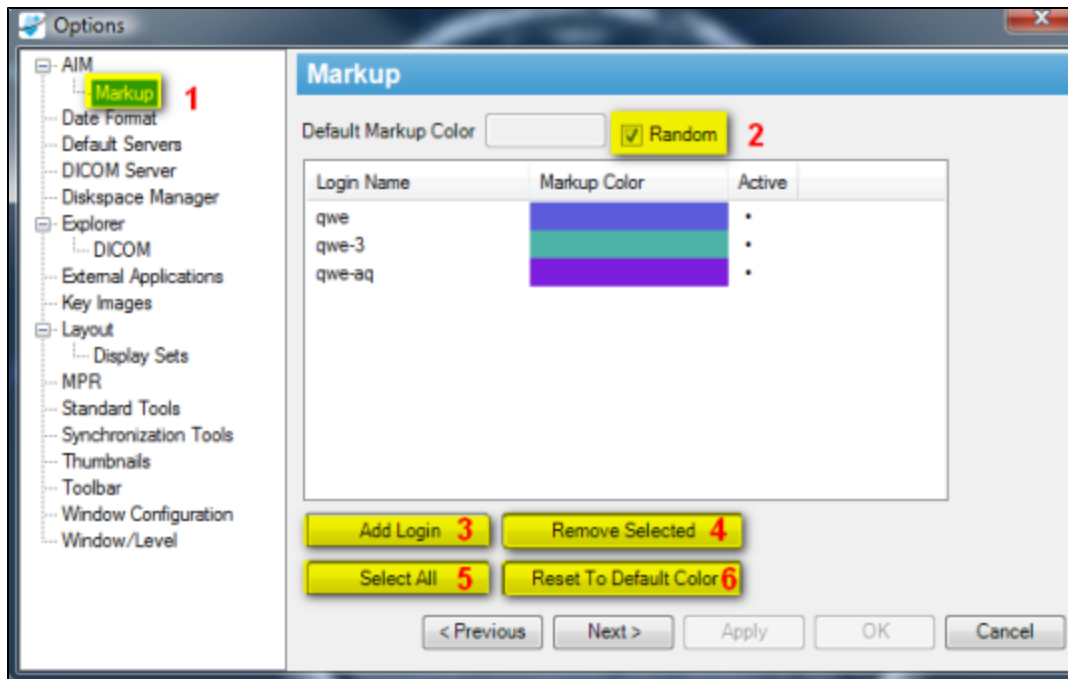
Options

AIM
Markup 1
Date Format
Default Servers
DICOM Server
Diskspace Manager
Explorer
DICOM
External Applications
Key Images
Layout
Display Sets
MPR
Standard Tools
Synchronization Tools
Thumbnails
Toolbar
Window Configuration
Window/Level

Markup

Default Markup Color ✓ Random 2

| Login Name | Markup Color | Active |
|---|---|---|
| qwe | | • |
| qwe-3 | | • |
| qwe-aq | | • |

Add Login 3
Remove Selected 4
Select All 5
Reset To Default Color 6

< Previous
Next >
Apply
OK
Cancel